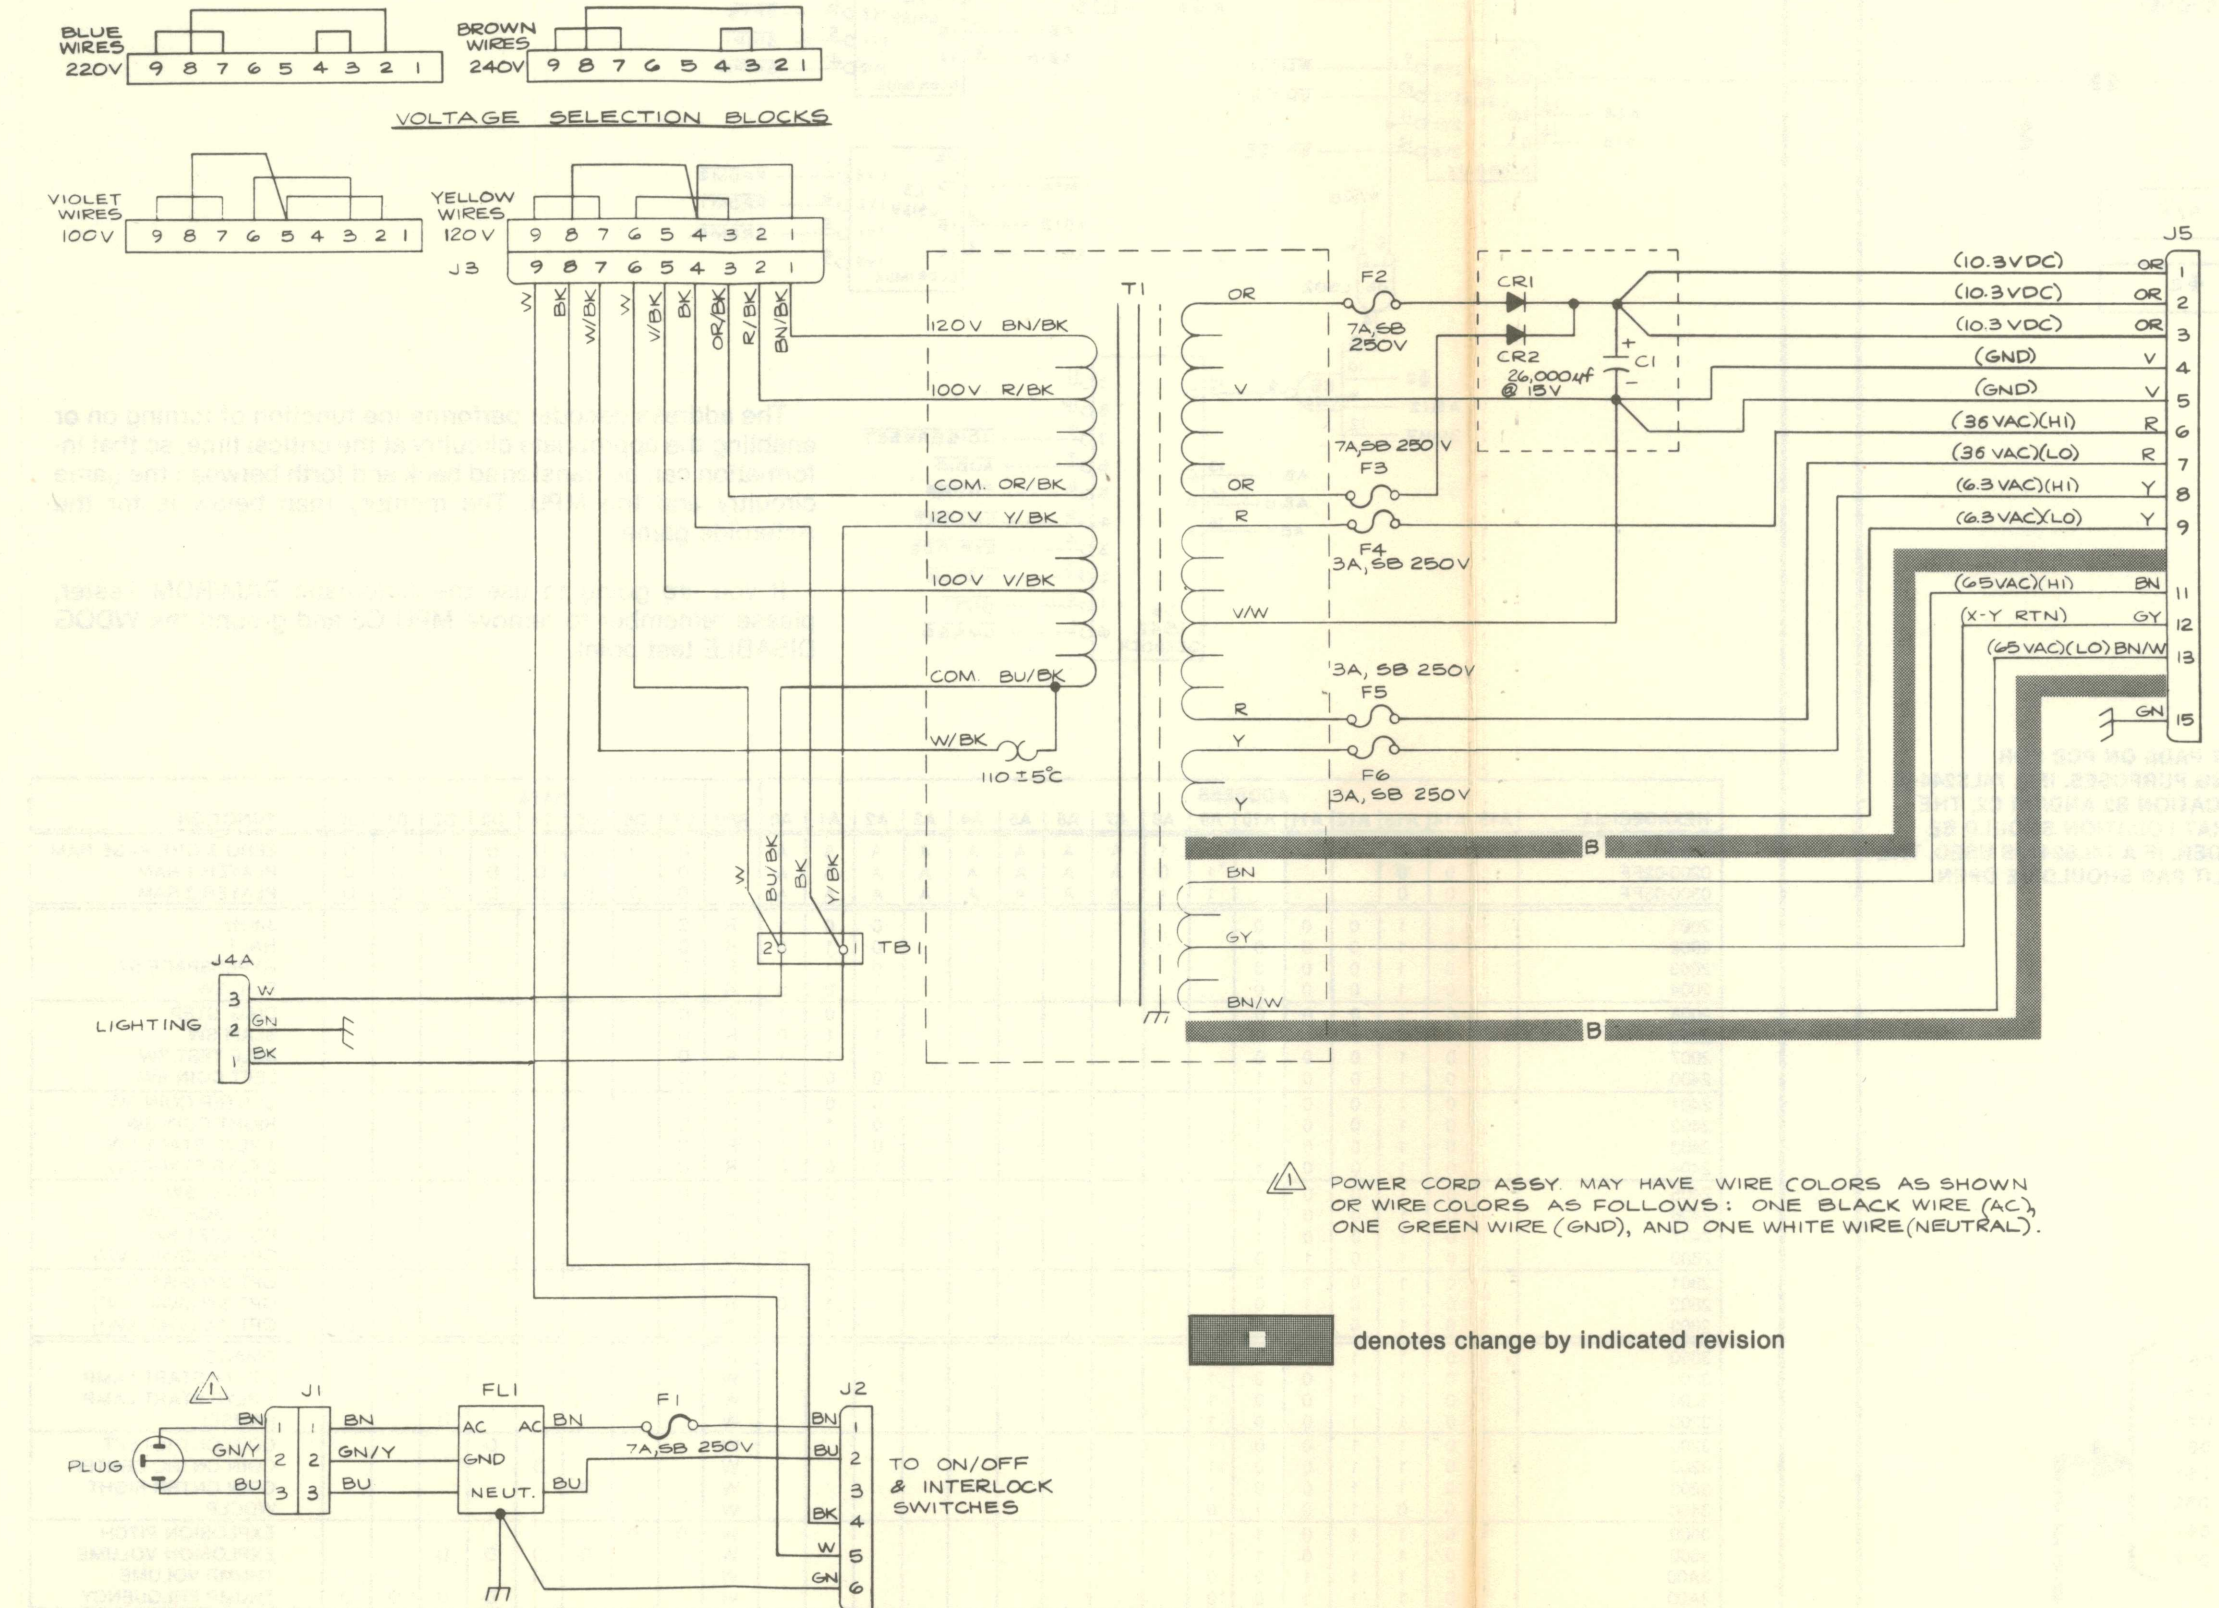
BLUE WIRES 220V 9 8 7 6 5 4 3 2 1

BROWN WIRES 240V 9 8 7 6 5 4 3 2 1

VOLTAGE SELECTION BLOCKS

VIOLET WIRES 100V 9 8 7 6 5 4 3 2 1

YELLOW WIRES 120V 9 8 7 6 5 4 3 2 1

J3 9 8 7 6 5 4 3 2 1

W BK W/BK W V/BK BK OR/BK R/BK BN/BK

120V BN/BK

100V R/BK

COM. OR/BK

120V Y/BK

100V V/BK

COM. BU/BK

W/BK

110±5°C

T1

OR

V

OR

R

V/W

R

Y

Y

BN

GY

BN/W

F2
7A, SB 250V

7A, SB 250V
F3

F4
3A, SB 250V

3A, SB 250V
F5

F6
3A, SB 250V

CR1

CR2

26,000µf @ 15V

+ C1 −

J5

(10.3VDC) OR 1
(10.3VDC) OR 2
(10.3 VDC) OR 3
(GND) V 4
(GND) V 5
(36VAC)(HI) R 6
(36 VAC)(LO) R 7
(6.3 VAC)(HI) Y 8
(6.3 VAC)(LO) Y 9
(65VAC)(HI) BN 11
(X-Y RTN) GY 12
(65 VAC)(LO) BN/W 13
GN 15

B

B

W BU/BK BK Y/BK

2 TB1 1

J4A

LIGHTING

3 W
2 GN
1 BK

⚠1

PLUG

BN
GN/Y
BU

J1
1 1
2 2
3 3

BN
GN/Y
BU

FL1
AC AC
GND
NEUT.

BN
BU

F1
7A, SB 250V

J2
BN 1
BU 2
3
BK 4
W 5
GN 6

TO ON/OFF & INTERLOCK SWITCHES

⚠1 POWER CORD ASSY. MAY HAVE WIRE COLORS AS SHOWN OR WIRE COLORS AS FOLLOWS: ONE BLACK WIRE (AC), ONE GREEN WIRE (GND), AND ONE WHITE WIRE (NEUTRAL).

denotes change by indicated revision